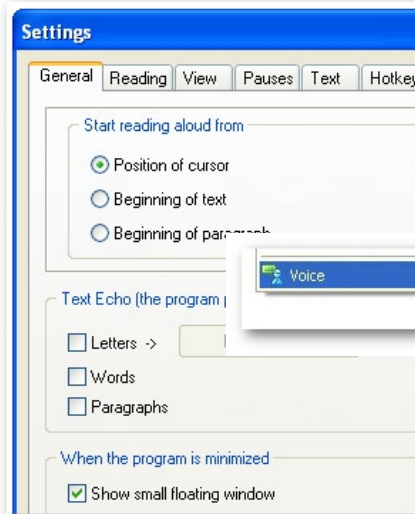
Settings

General | Reading | View | Pauses | Text | Hotkey

Start reading aloud from

Position of cursor

Beginning of text

Beginning of paragraph

Voice

Text Echo (the program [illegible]

Letters ->

Words

Paragraphs

When the program is minimized

Show small floating window